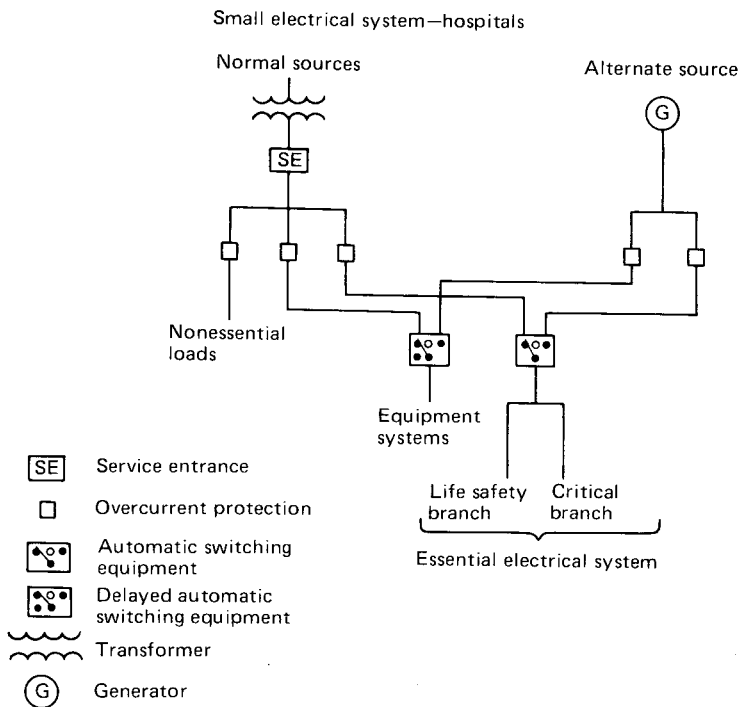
Small electrical system—hospitals

Normal sources

Alternate source

G

SE

Nonessential loads

Equipment systems

Life safety branch

Critical branch

Essential electrical system

SE Service entrance

Overcurrent protection

Automatic switching equipment

Delayed automatic switching equipment

Transformer

G Generator